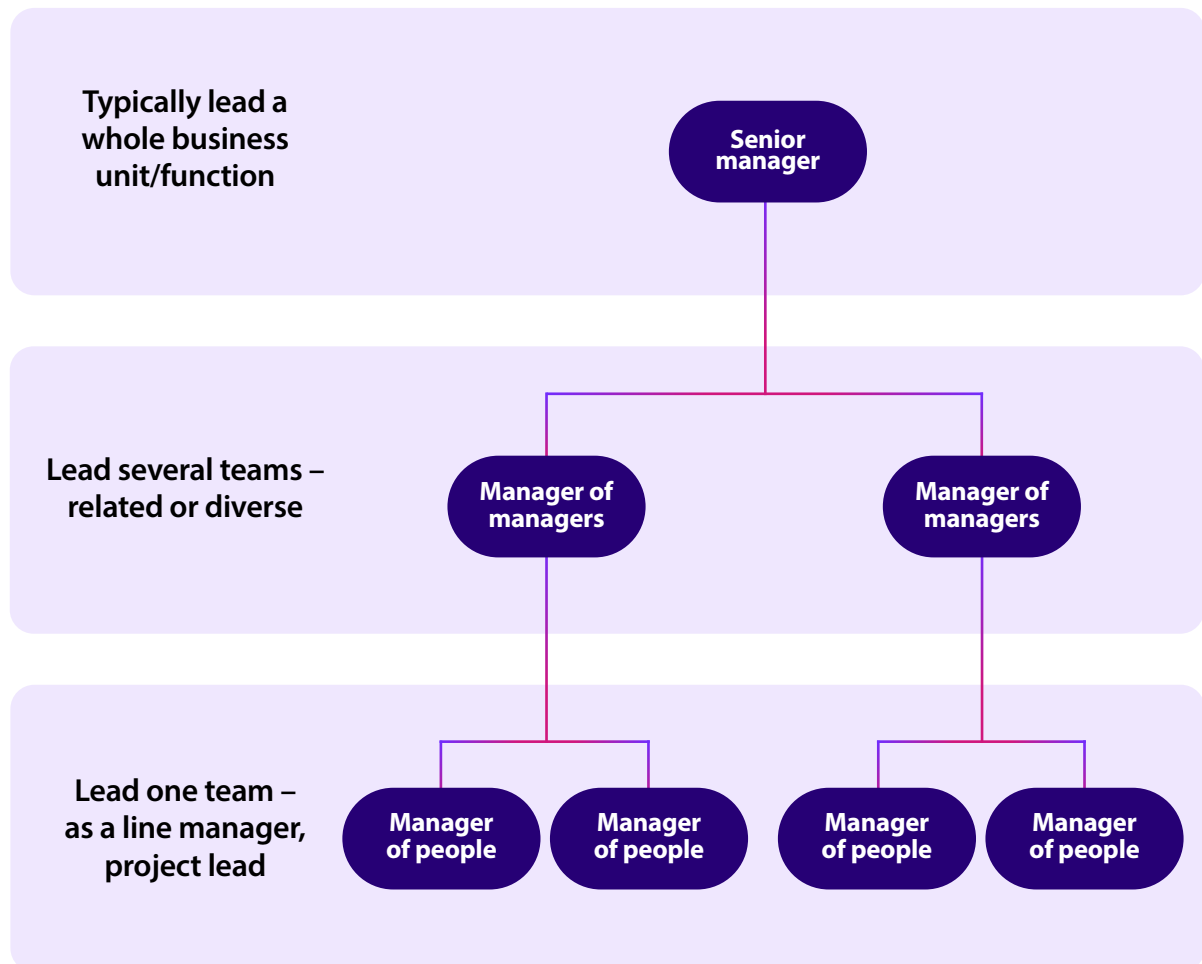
Typically lead a whole business unit/function

Senior manager

Lead several teams – related or diverse

Manager of managers

Manager of managers

Lead one team – as a line manager, project lead

Manager of people

Manager of people

Manager of people

Manager of people